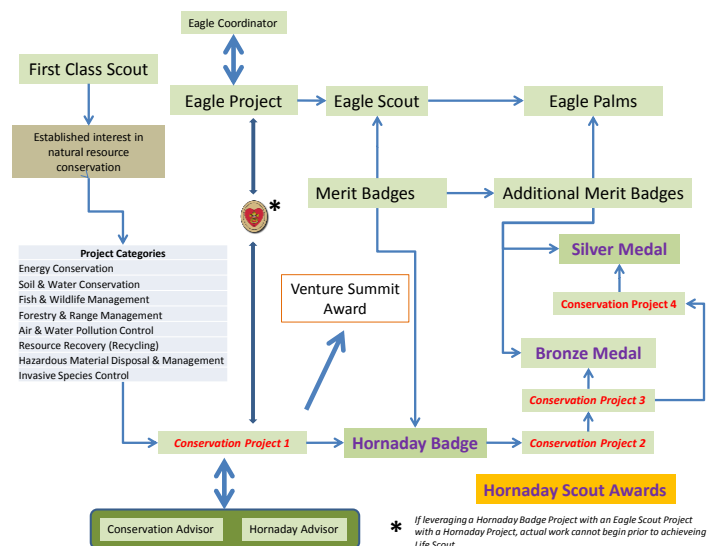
Eagle Coordinator

First Class Scout

Eagle Project

Eagle Scout

Eagle Palms

Established interest in natural resource conservation

Merit Badges

Additional Merit Badges

*

Project Categories
Energy Conservation
Soil & Water Conservation
Fish & Wildlife Management
Forestry & Range Management
Air & Water Pollution Control
Resource Recovery (Recycling)
Hazardous Material Disposal & Management
Invasive Species Control

Silver Medal

Venture Summit Award

Conservation Project 4

Bronze Medal

Conservation Project 3

Conservation Project 1

Hornaday Badge

Conservation Project 2

Hornaday Scout Awards

Conservation Advisor

Hornaday Advisor

* If leveraging a Hornaday Badge Project with an Eagle Scout Project with a Hornaday Project, actual work cannot begin prior to achieving Life Scout